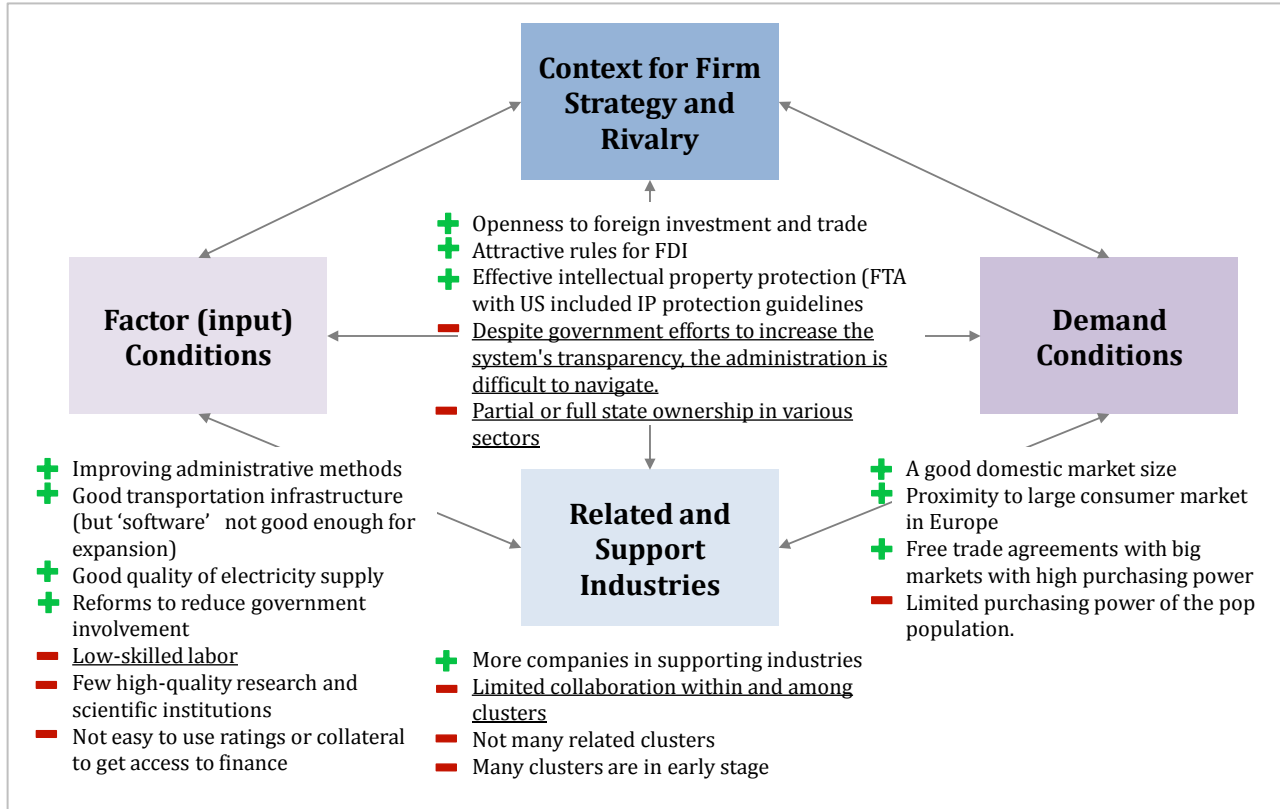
Context for Firm Strategy and Rivalry

+ Openness to foreign investment and trade
+ Attractive rules for FDI
+ Effective intellectual property protection (FTA with US included IP protection guidelines
− Despite government efforts to increase the system's transparency, the administration is difficult to navigate.
− Partial or full state ownership in various sectors

Factor (input) Conditions

+ Improving administrative methods
+ Good transportation infrastructure (but 'software' not good enough for expansion)
+ Good quality of electricity supply
+ Reforms to reduce government involvement
− Low-skilled labor
− Few high-quality research and scientific institutions
− Not easy to use ratings or collateral to get access to finance

Demand Conditions

+ A good domestic market size
+ Proximity to large consumer market in Europe
+ Free trade agreements with big markets with high purchasing power
− Limited purchasing power of the pop population.

Related and Support Industries

+ More companies in supporting industries
− Limited collaboration within and among clusters
− Not many related clusters
− Many clusters are in early stage